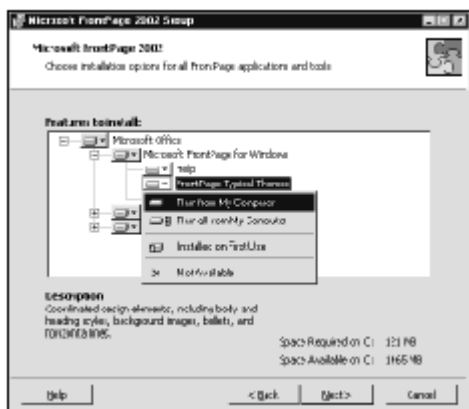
Microsoft FrontPage 2002 Setup

Microsoft FrontPage 2002
Choose installation options for all FrontPage applications and tools

Features to install:

Microsoft Office
Microsoft FrontPage for Windows
Help
FrontPage Typical Themes

Run from My Computer
Run all from My Computer
Installed on First Use
Not Available

Description
Coordinated design elements, including body and heading styles, background images, bullets, and horizontal lines.

Space Required on C: 121 MB
Space Available on C: 1665 MB

Help
< Back
Next >
Cancel